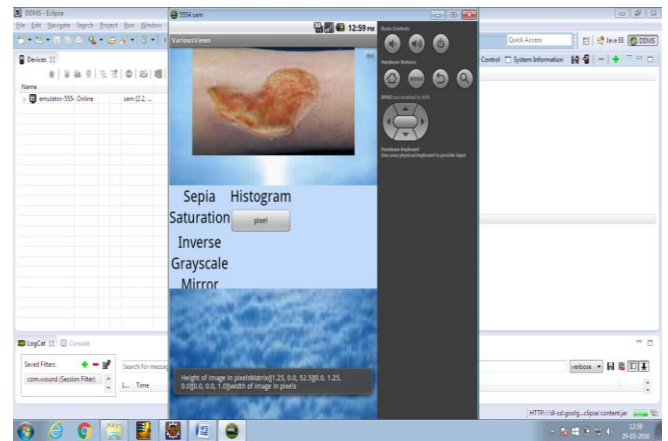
DDMS - Eclipse

File Edit Navigate Search Project Run Window

Quick Access

Java EE DDMS

Devices

Name

emulator-5554 Online sam [2.2, ...

5554:sam

12:59 PM

VariousViews

Sepia Histogram

Saturation pixel

Inverse

Grayscale

Mirror

Height of image in pixelsMatrix{[1.25, 0.0, 52.5][0.0, 1.25, 0.0][0.0, 0.0, 1.0]}width of image in pixels

Basic Controls

Hardware Buttons

MENU

DPAD not enabled in AVD

Hardware Keyboard

Use your physical keyboard to provide input

Control System Information

LogCat Console

Saved Filters

com.wound (Session Filter)

Search for messag

L... Time

verbose

HTTP://dl-ssl.googl...clipse/content.jar

12:59

29-03-2016